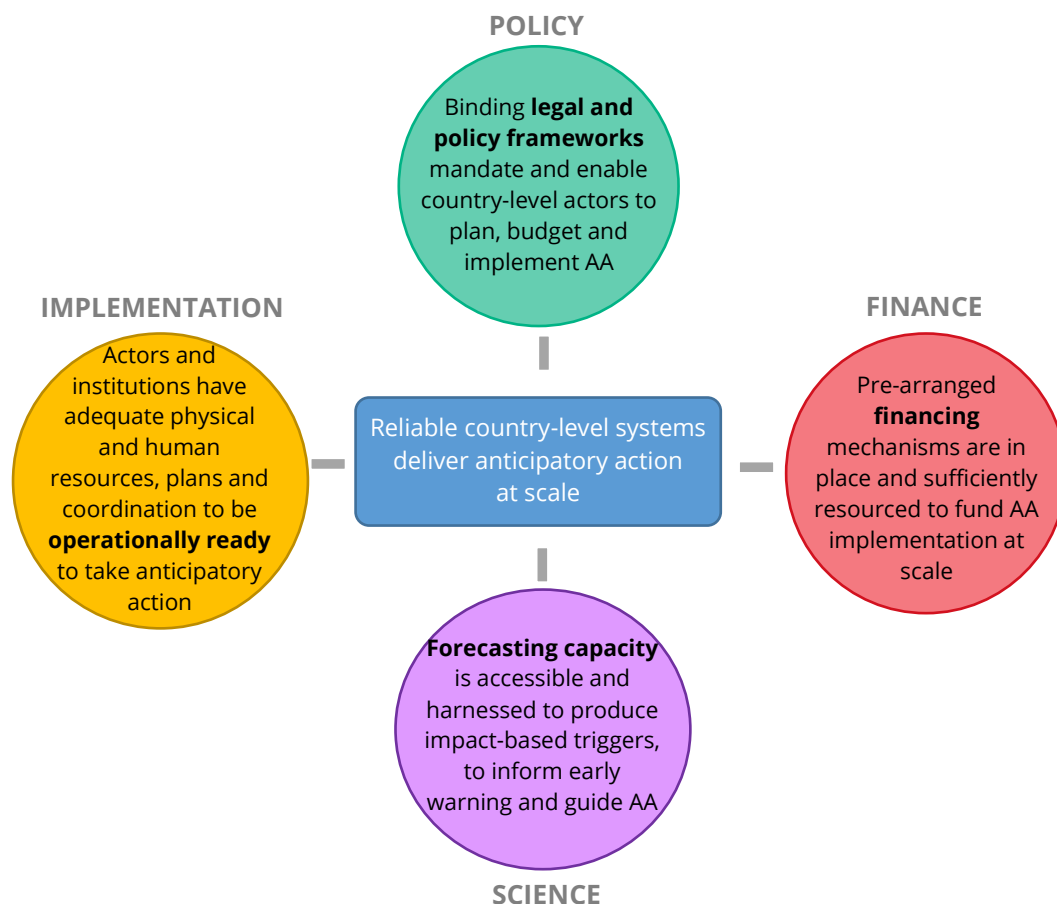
POLICY

Binding **legal and policy frameworks** mandate and enable country-level actors to plan, budget and implement AA

IMPLEMENTATION

Actors and institutions have adequate physical and human resources, plans and coordination to be **operationally ready** to take anticipatory action

Reliable country-level systems deliver anticipatory action at scale

FINANCE

Pre-arranged **financing** mechanisms are in place and sufficiently resourced to fund AA implementation at scale

**Forecasting capacity** is accessible and harnessed to produce impact-based triggers, to inform early warning and guide AA

SCIENCE